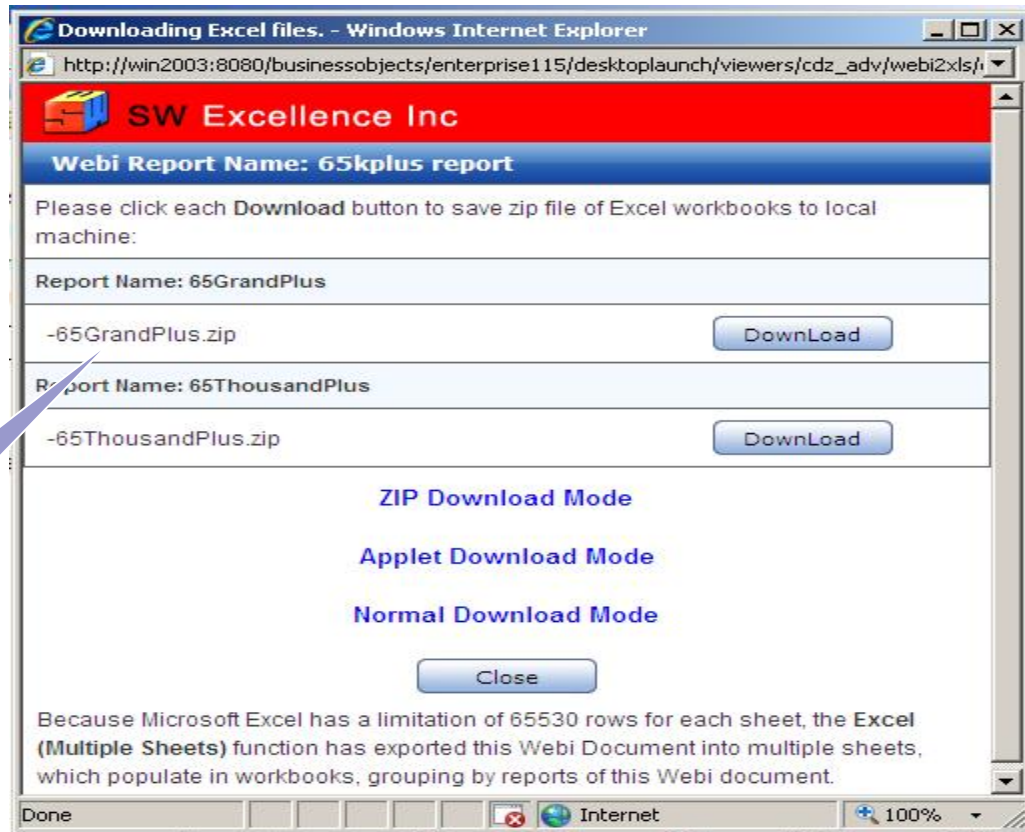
Downloading Excel files. - Windows Internet Explorer

http://win2003:8080/businessobjects/enterprise115/desktoplaunch/viewers/cdz_adv/webi2xls/

SW Excellence Inc

Webi Report Name: 65kplus report

Please click each Download button to save zip file of Excel workbooks to local machine:

Report Name: 65GrandPlus

-65GrandPlus.zip

DownLoad

Report Name: 65ThousandPlus

-65ThousandPlus.zip

DownLoad

ZIP Download Mode

Applet Download Mode

Normal Download Mode

Close

Because Microsoft Excel has a limitation of 65530 rows for each sheet, the Excel (Multiple Sheets) function has exported this Webi Document into multiple sheets, which populate in workbooks, grouping by reports of this Webi document.

Done

Internet

100%